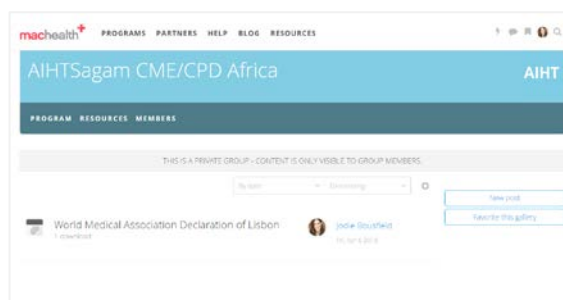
machealth+ PROGRAMS PARTNERS HELP BLOG RESOURCES

AIHTSagam CME/CPD Africa

AIHT

PROGRAM RESOURCES MEMBERS

THIS IS A PRIVATE GROUP - CONTENT IS ONLY VISIBLE TO GROUP MEMBERS

By date

Descending

New post

Favorite this gallery

World Medical Association Declaration of Lisbon

1 download

Jodie Goudfield

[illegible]